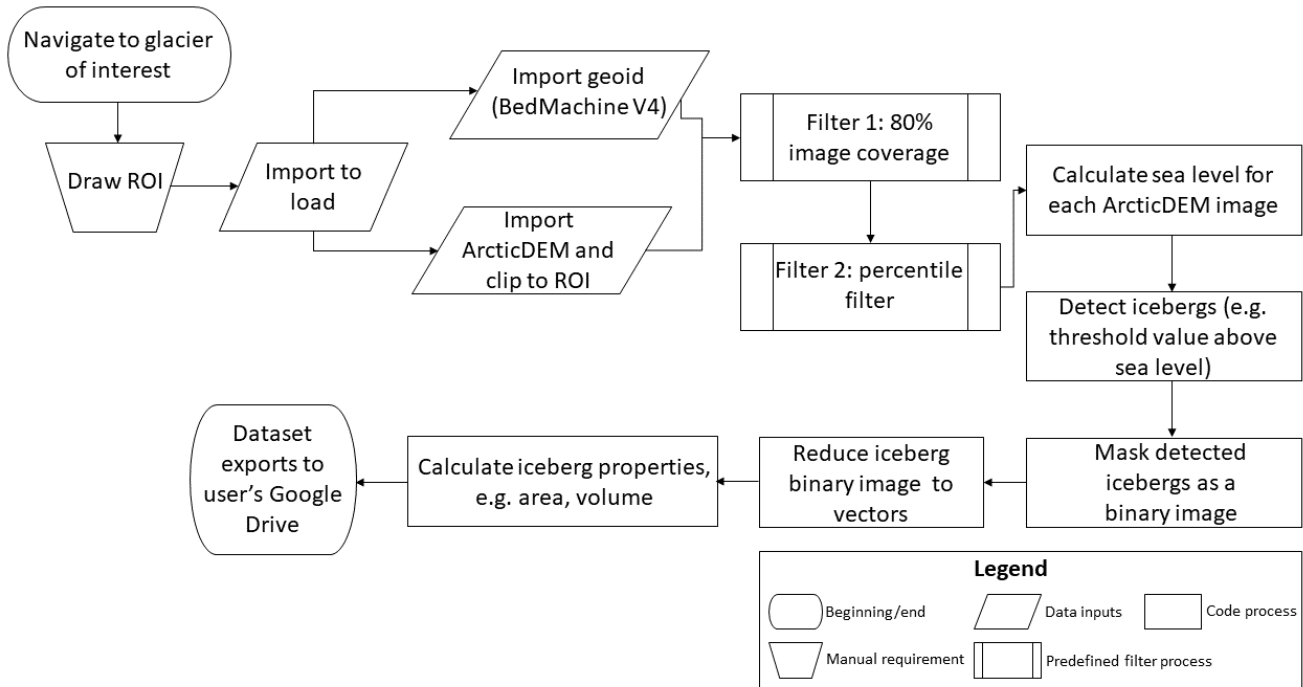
Navigate to glacier of interest

Draw ROI

Import to load

Import geoid (BedMachine V4)

Import ArcticDEM and clip to ROI

Filter 1: 80% image coverage

Filter 2: percentile filter

Calculate sea level for each ArcticDEM image

Detect icebergs (e.g. threshold value above sea level)

Mask detected icebergs as a binary image

Reduce iceberg binary image to vectors

Calculate iceberg properties, e.g. area, volume

Dataset exports to user's Google Drive

Legend

Beginning/end

Data inputs

Code process

Manual requirement

Predefined filter process